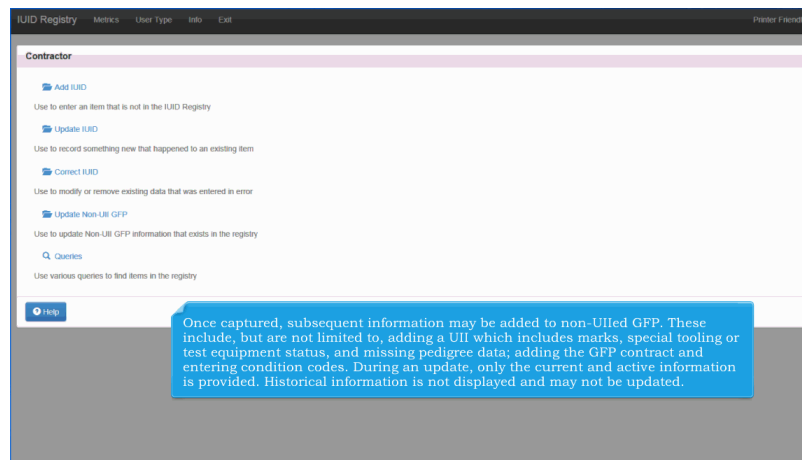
IUID Registry Metrics User Type Info Exit Printer Friendl

Contractor

Add IUID

Use to enter an item that is not in the IUID Registry

Update IUID

Use to record something new that happened to an existing item

Correct IUID

Use to modify or remove existing data that was entered in error

Update Non-UII GFP

Use to update Non-UII GFP information that exists in the registry

Queries

Use various queries to find items in the registry

Help

Once captured, subsequent information may be added to non-UIIed GFP. These include, but are not limited to, adding a UII which includes marks, special tooling or test equipment status, and missing pedigree data; adding the GFP contract and entering condition codes. During an update, only the current and active information is provided. Historical information is not displayed and may not be updated.